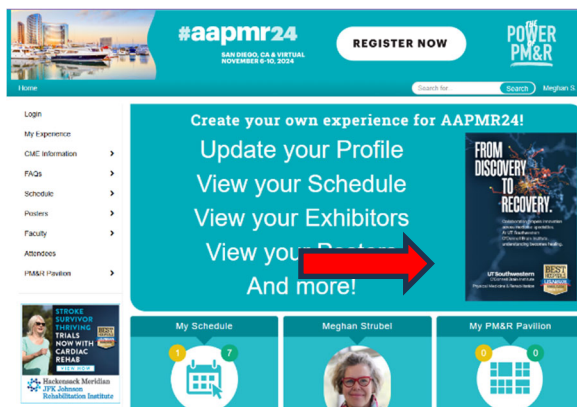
#aapmr24
SAN DIEGO, CA & VIRTUAL
NOVEMBER 6-10, 2024

REGISTER NOW

THE POWER OF PM&R

Home

Search for...

Search

Meghan S

Login

My Experience

CME Information

FAQs

Schedule

Posters

Faculty

Attendees

PM&R Pavilion

Create your own experience for AAPMR24!

Update your Profile

View your Schedule

View your Exhibitors

View your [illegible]

And more!

FROM DISCOVERY TO RECOVERY.

UT Southwestern

STROKE SURVIVOR THRIVING

TRIALS NOW WITH CARDIAC REHAB

VIEW NOW

Hackensack Meridian JFK Johnson Rehabilitation Institute

My Schedule

1

7

Meghan Strubel

My PM&R Pavilion

0

0